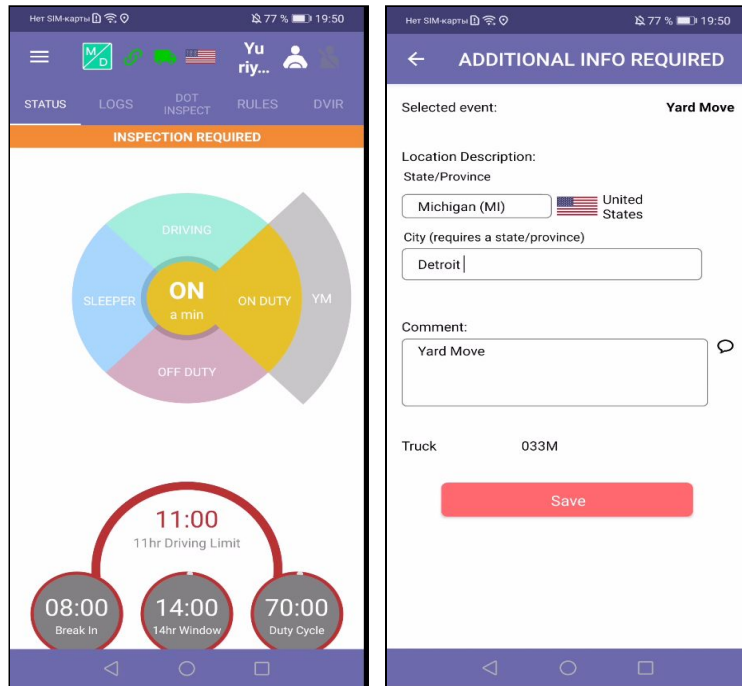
Нет SIM-карты 77 % 19:50

M D

Yu riy...

STATUS LOGS DOT INSPECT RULES DVIR

INSPECTION REQUIRED

DRIVING

SLEEPER

ON a min

ON DUTY

YM

OFF DUTY

11:00
11hr Driving Limit

08:00
Break In

14:00
14hr Window

70:00
Duty Cycle

Нет SIM-карты 77 % 19:50

ADDITIONAL INFO REQUIRED

Selected event: Yard Move

Location Description:
State/Province

Michigan (MI) United States

City (requires a state/province)

Detroit

Comment:

Yard Move

Truck 033M

Save